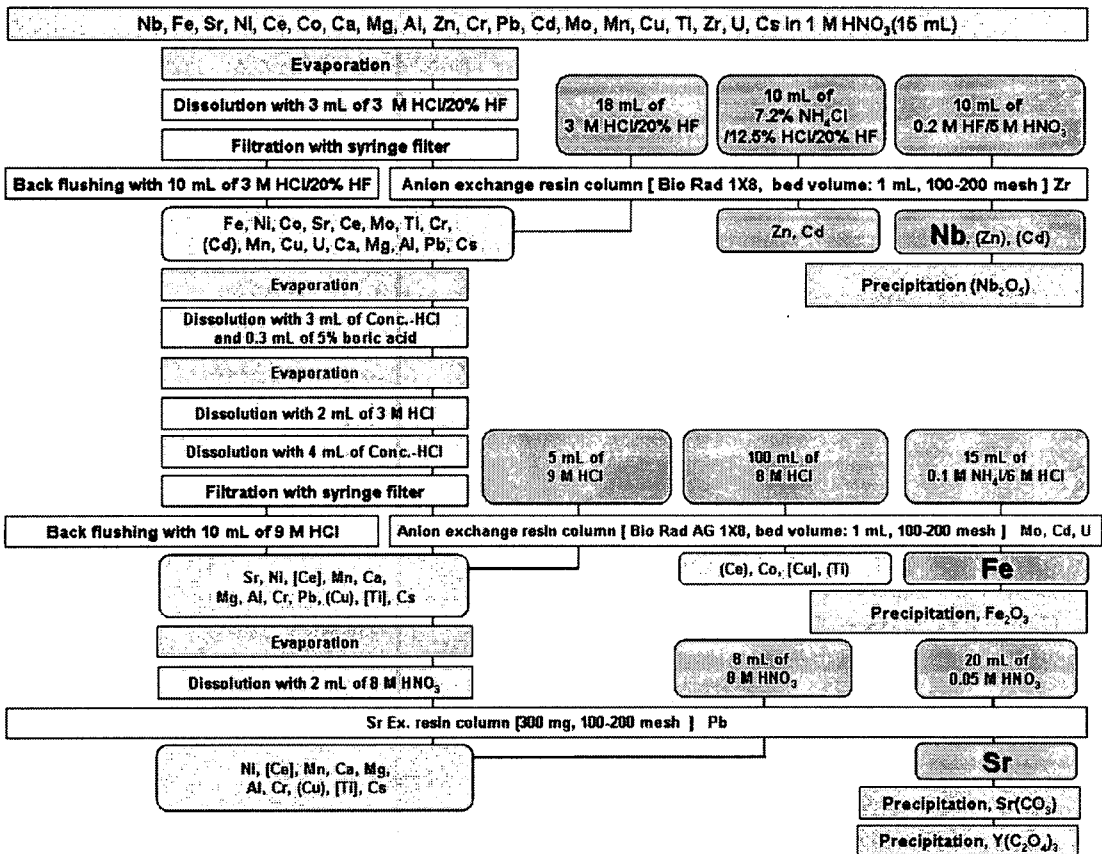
Nb, Fe, Sr, Ni, Ce, Co, Ca, Mg, Al, Zn, Cr, Pb, Cd, Mo, Mn, Cu, Ti, Zr, U, Cs in 1 M $HNO_3$(15 mL)

Evaporation

Dissolution with 3 mL of 3 M HCl/20% HF

Filtration with syringe filter

18 mL of 3 M HCl/20% HF

10 mL of 7.2% $NH_4Cl$ /12.5% HCl/20% HF

10 mL of 0.2 M HF/5 M $HNO_3$

Back flushing with 10 mL of 3 M HCl/20% HF

Anion exchange resin column [ Bio Rad 1X8, bed volume: 1 mL, 100-200 mesh ] Zr

Fe, Ni, Co, Sr, Ce, Mo, Ti, Cr, (Cd), Mn, Cu, U, Ca, Mg, Al, Pb, Cs

Zn, Cd

Nb (Zn), (Cd)

Precipitation ($Nb_2O_5$)

Evaporation

Dissolution with 3 mL of Conc.-HCl and 0.3 mL of 5% boric acid

Evaporation

Dissolution with 2 mL of 3 M HCl

Dissolution with 4 mL of Conc.-HCl

Filtration with syringe filter

5 mL of 9 M HCl

100 mL of 8 M HCl

15 mL of 0.1 M $NH_4I$/6 M HCl

Back flushing with 10 mL of 9 M HCl

Anion exchange resin column [ Bio Rad AG 1X8, bed volume: 1 mL, 100-200 mesh ] Mo, Cd, U

Sr, Ni, [Ce], Mn, Ca, Mg, Al, Cr, Pb, (Cu), [Ti], Cs

(Ce), Co, [Cu], (Ti)

Fe

Precipitation, $Fe_2O_3$

Evaporation

Dissolution with 2 mL of 8 M $HNO_3$

8 mL of 8 M $HNO_3$

20 mL of 0.05 M $HNO_3$

Sr Ex. resin column [300 mg, 100-200 mesh ] Pb

Ni, [Ce], Mn, Ca, Mg, Al, Cr, (Cu), [Ti], Cs

Sr

Precipitation, $Sr(CO_3)$

Precipitation, $Y(C_2O_4)_3$